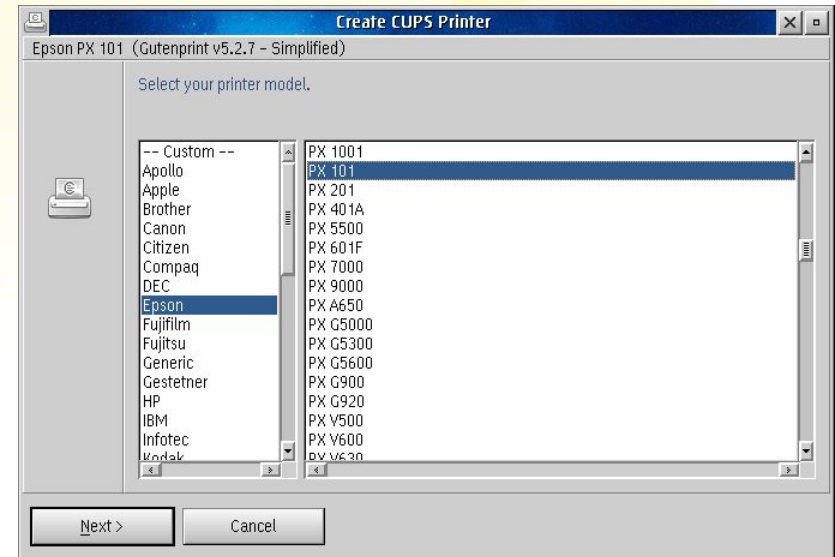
Create CUPS Printer

Epson PX 101 (Gutenprint v5.2.7 - Simplified)

Select your printer model.

-- Custom --
Apollo
Apple
Brother
Canon
Citizen
Compaq
DEC
Epson
Fujifilm
Fujitsu
Generic
Gestetner
HP
IBM
Infotec
Kodak

PX 1001
PX 101
PX 201
PX 401A
PX 5500
PX 601F
PX 7000
PX 9000
PX A650
PX G5000
PX G5300
PX G5600
PX G900
PX G920
PX V500
PX V600
PX V630

Next >
Cancel